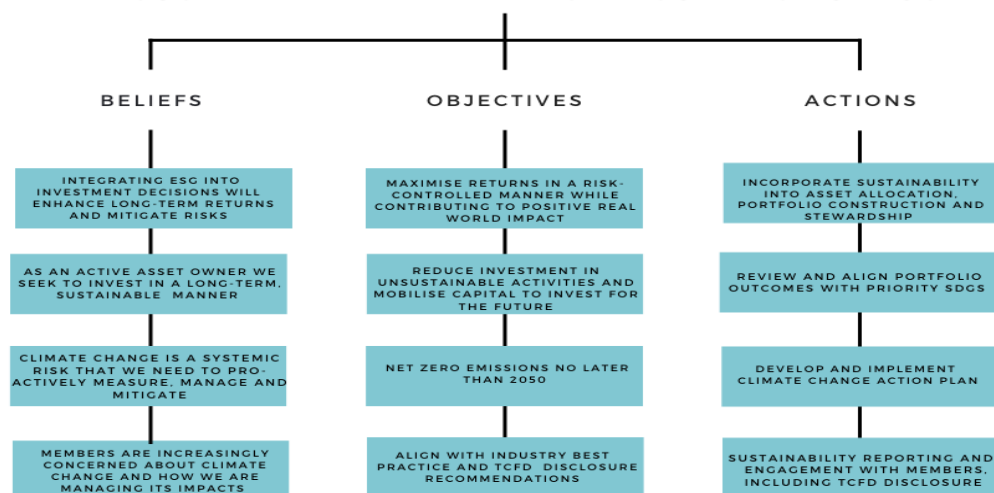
BELIEFS

INTEGRATING ESG INTO INVESTMENT DECISIONS WILL ENHANCE LONG-TERM RETURNS AND MITIGATE RISKS

AS AN ACTIVE ASSET OWNER WE SEEK TO INVEST IN A LONG-TERM, SUSTAINABLE MANNER

CLIMATE CHANGE IS A SYSTEMIC RISK THAT WE NEED TO PRO-ACTIVELY MEASURE, MANAGE AND MITIGATE

MEMBERS ARE INCREASINGLY CONCERNED ABOUT CLIMATE CHANGE AND HOW WE ARE MANAGING ITS IMPACTS

OBJECTIVES

MAXIMISE RETURNS IN A RISK-CONTROLLED MANNER WHILE CONTRIBUTING TO POSITIVE REAL WORLD IMPACT

REDUCE INVESTMENT IN UNSUSTAINABLE ACTIVITIES AND MOBILISE CAPITAL TO INVEST FOR THE FUTURE

NET ZERO EMISSIONS NO LATER THAN 2050

ALIGN WITH INDUSTRY BEST PRACTICE AND TCFD DISCLOSURE RECOMMENDATIONS

ACTIONS

INCORPORATE SUSTAINABILITY INTO ASSET ALLOCATION, PORTFOLIO CONSTRUCTION AND STEWARDSHIP

REVIEW AND ALIGN PORTFOLIO OUTCOMES WITH PRIORITY SDGS

DEVELOP AND IMPLEMENT CLIMATE CHANGE ACTION PLAN

SUSTAINABILITY REPORTING AND ENGAGEMENT WITH MEMBERS, INCLUDING TCFD DISCLOSURE